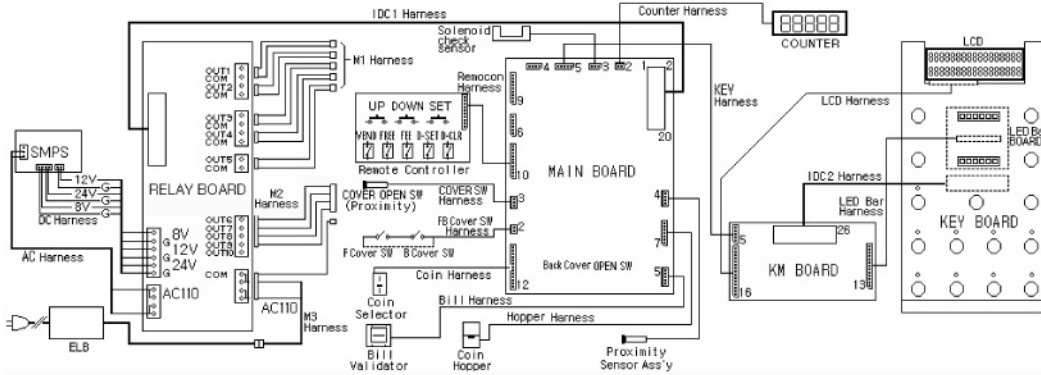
IDC1 Harness
Counter Harness
COUNTER
Solenoid check sensor
LCD
M1 Harness
OUT1
COM
OUT2
COM
OUT3
COM
OUT4
COM
OUT5
COM
#4
#5
#3
#2
1
2
Remocon Harness
9
6
10
20
UP DOWN SET
VEND FREE FEE D-SET D-CLR
Remote Controller
KEY Harness
LCD Harness
LED Bar BOARD
SMPS
12V
24V
8V
G
G
G
DC Harness
RELAY BOARD
M2 Harness
OUT6
OUT7
OUT8
OUT9
OUT10
COM
COVER OPEN SW (Proximity)
COVER SW Harness
3
MAIN BOARD
FB Cover SW Harness
2
F Cover SW
B Cover SW
4
7
5
IDC2 Harness
LED Bar Harness
KEY BOARD
26
5
16
13
KM BOARD
8V
12V
24V
G
G
G
AC Harness
AC110
AC110
M3 Harness
Coin Harness
Back Cover OPEN SW
12
Coin Selector
Bill Harness
Hopper Harness
ELB
Bill Validator
Coin Hopper
Proximity Sensor Ass'y